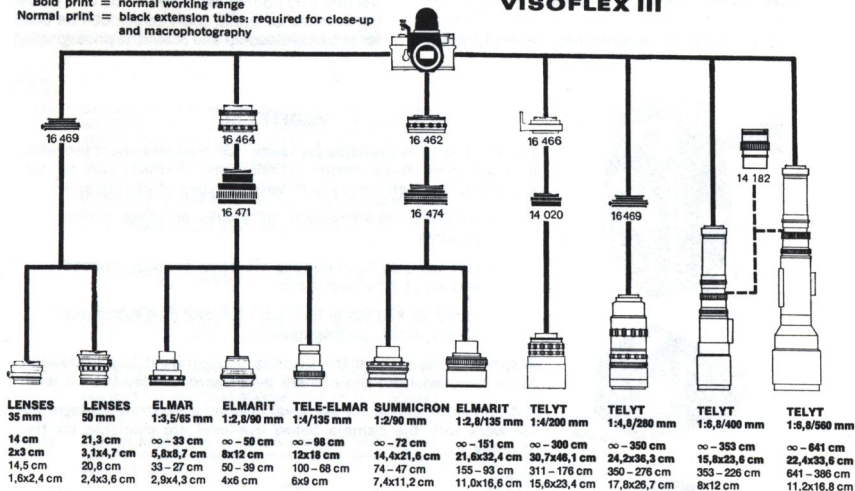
Bold print = normal working range
Normal print = black extension tubes: required for close-up and macrophotography

VISOFLEX III

16 469

16 464

16 471

16 462

16 474

16 466

14 020

16469

14 182

| LENSES 35 mm | LENSES 50 mm | ELMAR 1:3,5/65 mm | ELMARIT 1:2,8/90 mm | TELE-ELMAR 1:4/135 mm | SUMMICRON 1:2/90 mm | ELMARIT 1:2,8/135 mm | TELYT 1:4/200 mm | TELYT 1:4,8/280 mm | TELYT 1:6,8/400 mm | TELYT 1:6,8/560 mm |
|---|---|---|---|---|---|---|---|---|---|---|
| 14 cm | 21,3 cm | ∞ – 33 cm | ∞ – 50 cm | ∞ – 98 cm | ∞ – 72 cm | ∞ – 151 cm | ∞ – 300 cm | ∞ – 350 cm | ∞ – 353 cm | ∞ – 641 cm |
| 2x3 cm | 3,1x4,7 cm | 5,8x8,7 cm | 8x12 cm | 12x18 cm | 14,4x21,6 cm | 21,6x32,4 cm | 30,7x46,1 cm | 24,2x36,3 cm | 15,8x23,6 cm | 22,4x33,6 cm |
| 14,5 cm | 20,8 cm | 33 – 27 cm | 50 – 39 cm | 100 – 68 cm | 74 – 47 cm | 155 – 93 cm | 311 – 176 cm | 350 – 276 cm | 353 – 226 cm | 641 – 386 cm |
| 1,6x2,4 cm | 2,4x3,6 cm | 2,9x4,3 cm | 4x6 cm | 6x9 cm | 7,4x11,2 cm | 11,0x16,6 cm | 15,6x23,4 cm | 17,8x26,7 cm | 8x12 cm | 11,2x16,8 cm |